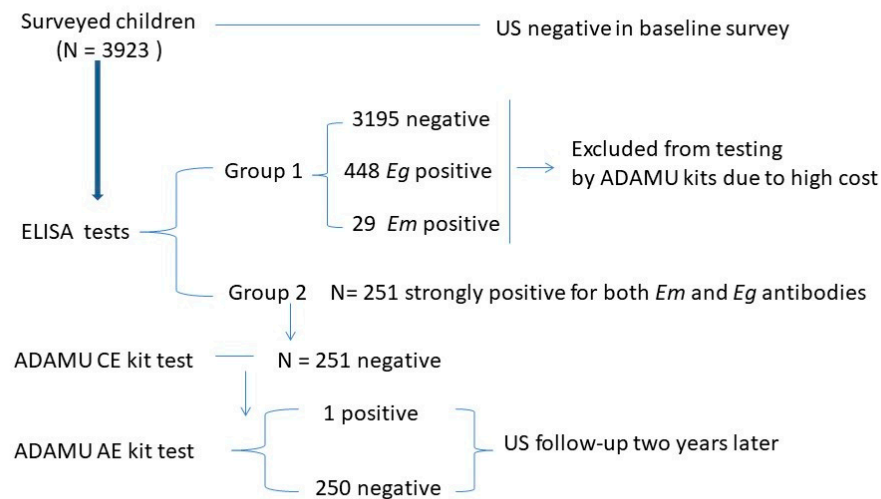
Surveyed children
(N = 3923 )

US negative in baseline survey

ELISA tests

Group 1

3195 negative

448 *Eg* positive

29 *Em* positive

Excluded from testing by ADAMU kits due to high cost

Group 2 N= 251 strongly positive for both *Em* and *Eg* antibodies

ADAMU CE kit test

N = 251 negative

ADAMU AE kit test

1 positive

250 negative

US follow-up two years later